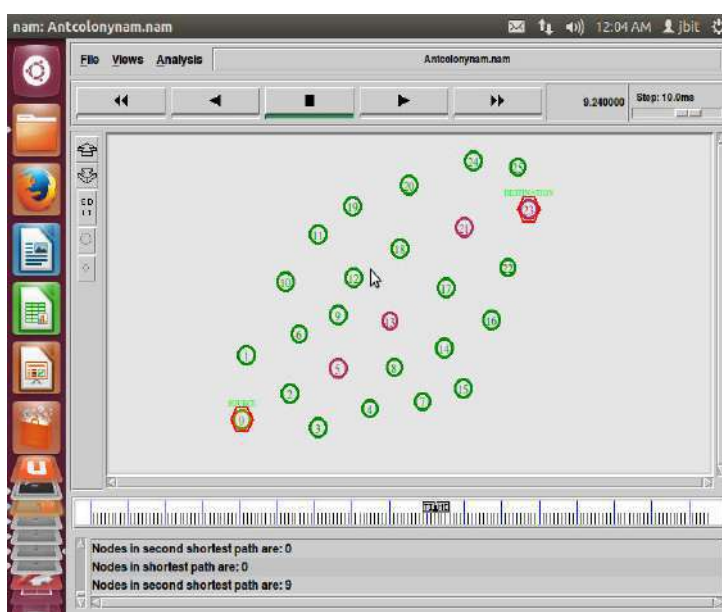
nam: Antcolonynam.nam
12:04 AM jbit
File Views Analysis
Antcolonynam.nam
◀◀ ◀ ■ ▶ ▶▶
9.240000
Step: 10.0ms
ED IT
24 25
DESTINATION
20
23
19
21
11
18
22
10
12
17
9
13
16
6
14
1
5
8
15
2
SOURCE
4
7
0
3
Nodes in second shortest path are: 0
Nodes in shortest path are: 0
Nodes in second shortest path are: 9